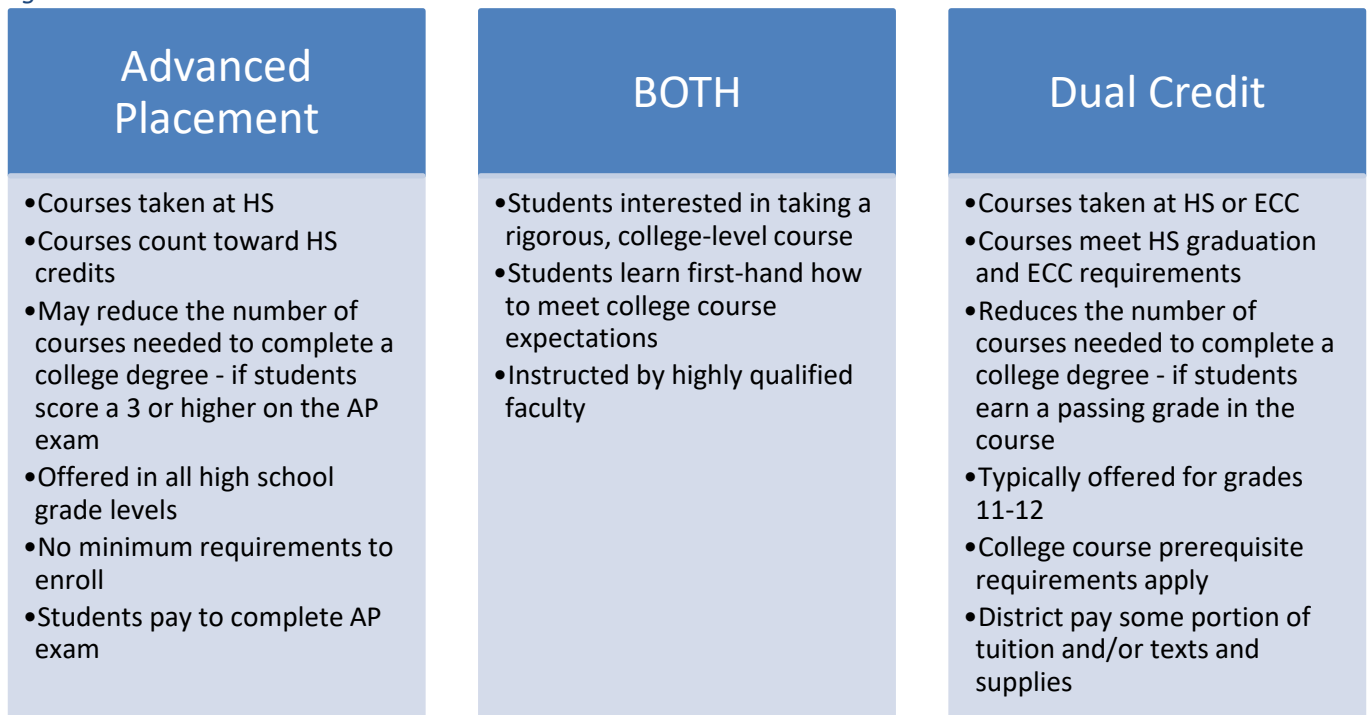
Advanced Placement

•Courses taken at HS
•Courses count toward HS credits
•May reduce the number of courses needed to complete a college degree - if students score a 3 or higher on the AP exam
•Offered in all high school grade levels
•No minimum requirements to enroll
•Students pay to complete AP exam

BOTH

•Students interested in taking a rigorous, college-level course
•Students learn first-hand how to meet college course expectations
•Instructed by highly qualified faculty

Dual Credit

•Courses taken at HS or ECC
•Courses meet HS graduation and ECC requirements
•Reduces the number of courses needed to complete a college degree - if students earn a passing grade in the course
•Typically offered for grades 11-12
•College course prerequisite requirements apply
•District pay some portion of tuition and/or texts and supplies